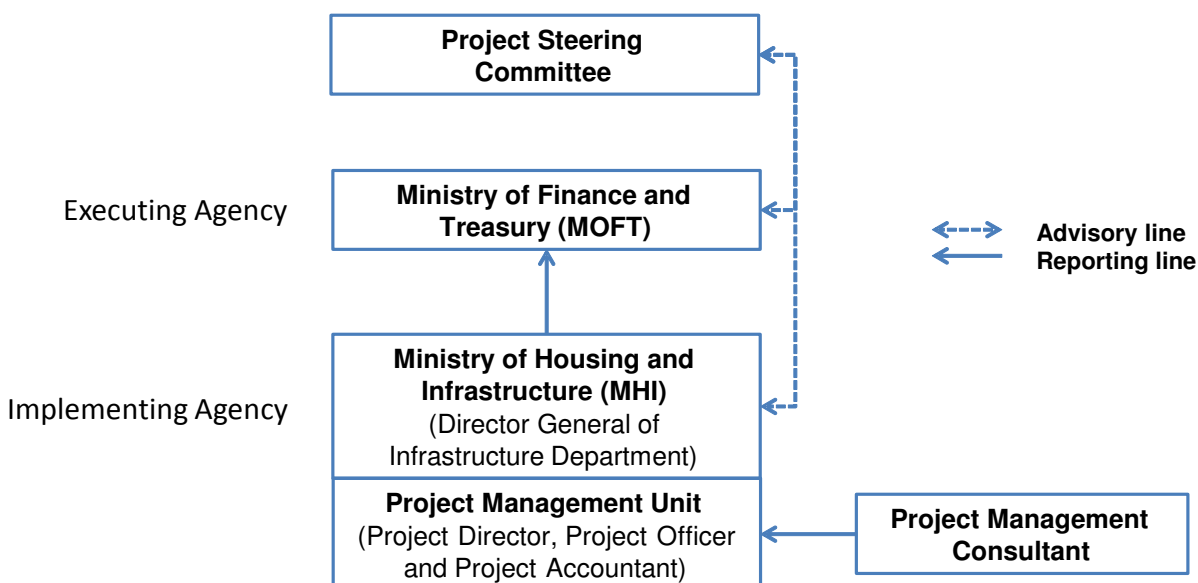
Project Steering Committee

Executing Agency

Ministry of Finance and Treasury (MOFT)

Advisory line
Reporting line

Implementing Agency

Ministry of Housing and Infrastructure (MHI)
(Director General of Infrastructure Department)

Project Management Unit
(Project Director, Project Officer and Project Accountant)

Project Management Consultant